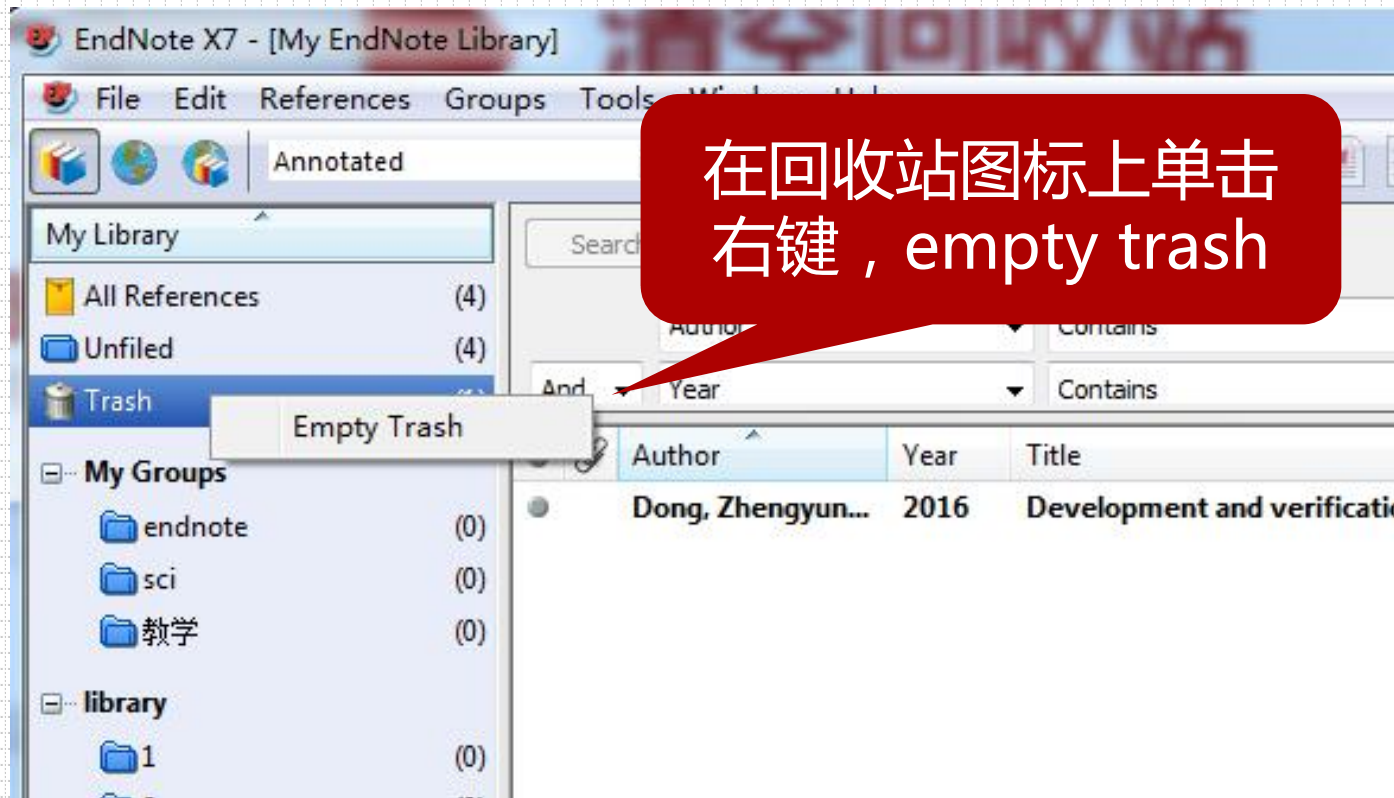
EndNote X7 - [My EndNote Library]

File Edit References Groups Tools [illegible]

Annotated

在回收站图标上单击右键，empty trash

My Library

Search

All References (4)

Unfiled (4)

Trash

Empty Trash

Author Contains

And Year Contains

My Groups

endnote (0)

sci (0)

教学 (0)

library

1 (0)

Author Year Title

Dong, Zhengyun... 2016 Development and verificatio